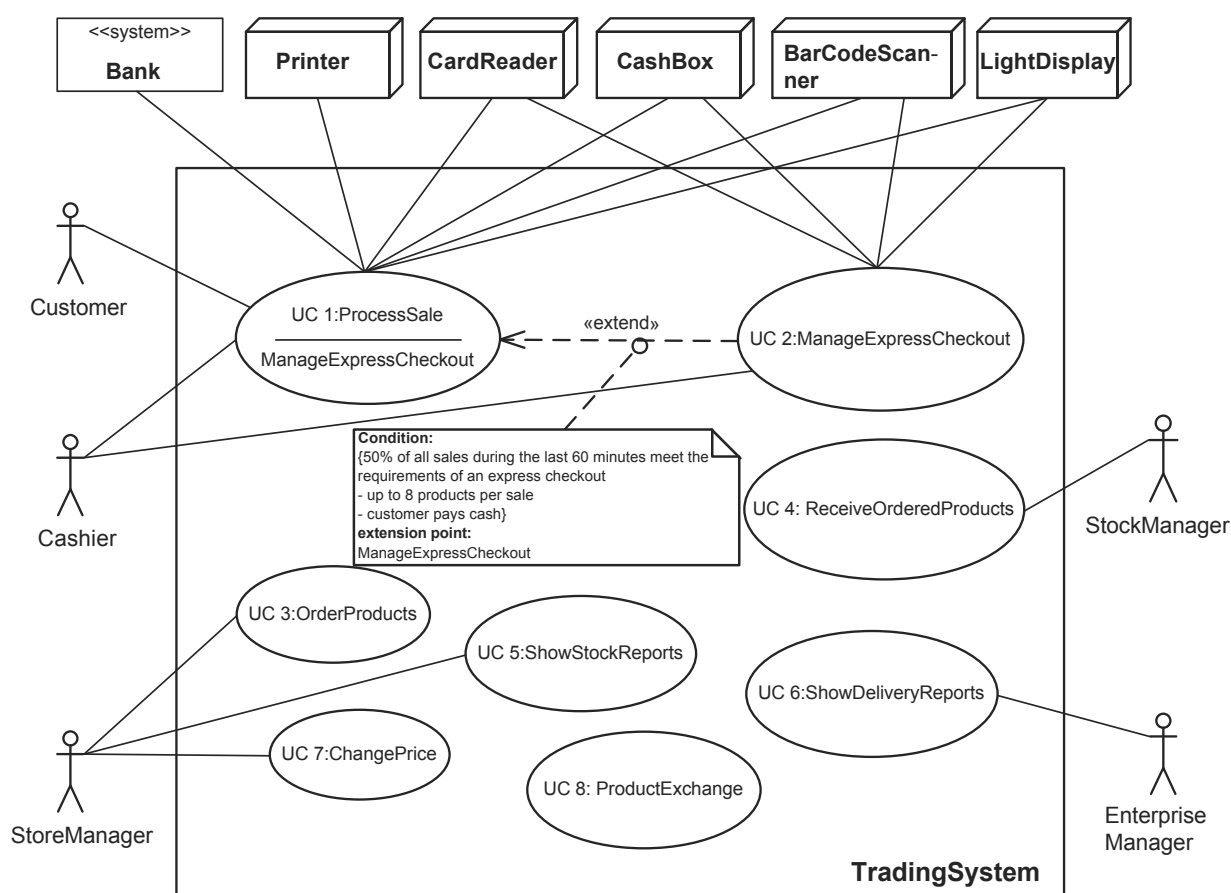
<<system>>
Bank

Printer

CardReader

CashBox

BarCodeScanner

LightDisplay

Customer

UC 1:ProcessSale

ManageExpressCheckout

«extend»

UC 2:ManageExpressCheckout

Condition:
{50% of all sales during the last 60 minutes meet the requirements of an express checkout
- up to 8 products per sale
- customer pays cash}
extension point:
ManageExpressCheckout

Cashier

UC 4: ReceiveOrderedProducts

StockManager

UC 3:OrderProducts

UC 5:ShowStockReports

UC 6:ShowDeliveryReports

UC 7:ChangePrice

UC 8: ProductExchange

StoreManager

Enterprise Manager

TradingSystem